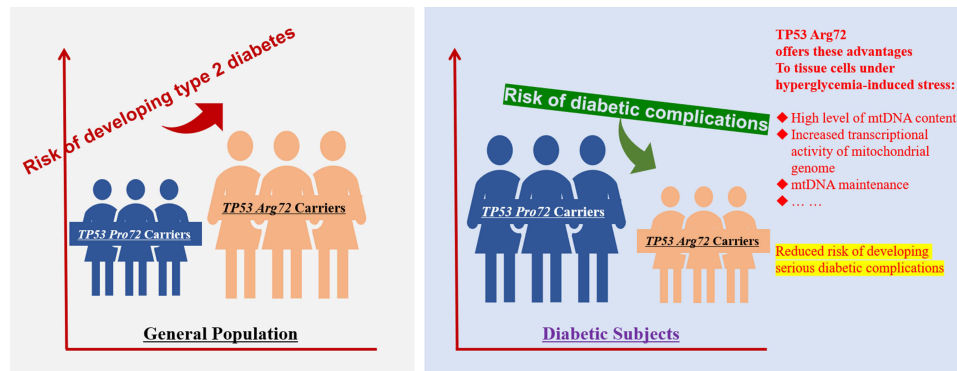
Risk of developing type 2 diabetes

*TP53 Pro72* Carriers

*TP53 Arg72* Carriers

General Population

TP53 Arg72 offers these advantages To tissue cells under hyperglycemia-induced stress:

Risk of diabetic complications

◆ High level of mtDNA content
◆ Increased transcriptional activity of mitochondrial genome
◆ mtDNA maintenance
◆ … …

*TP53 Pro72* Carriers

*TP53 Arg72* Carriers

Reduced risk of developing serious diabetic complications

Diabetic Subjects